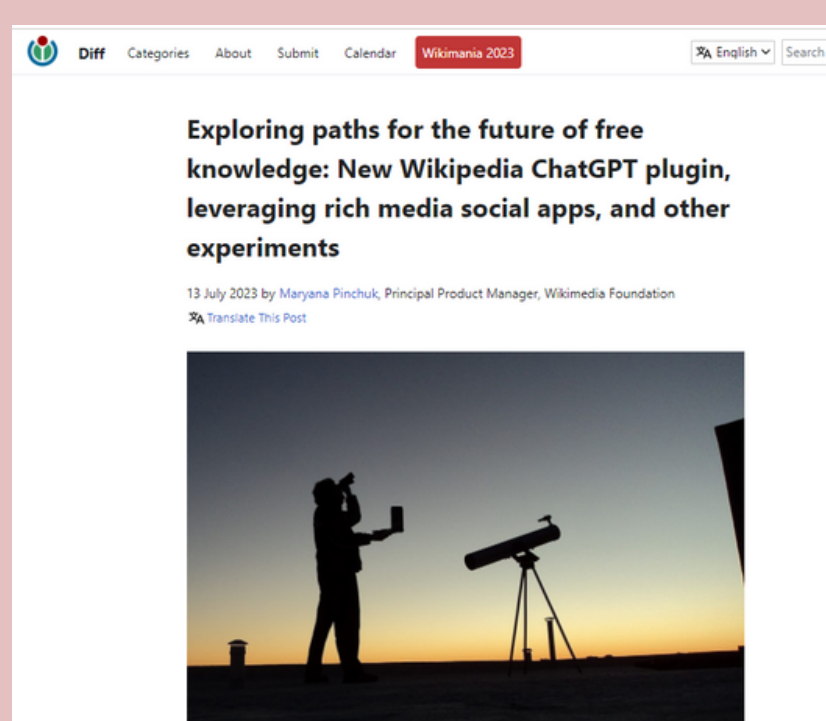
Diff Categories About Submit Calendar Wikimania 2023 English Search

Exploring paths for the future of free knowledge: New Wikipedia ChatGPT plugin, leveraging rich media social apps, and other experiments

13 July 2023 by Maryana Pinchuk, Principal Product Manager, Wikimedia Foundation
Translate This Post